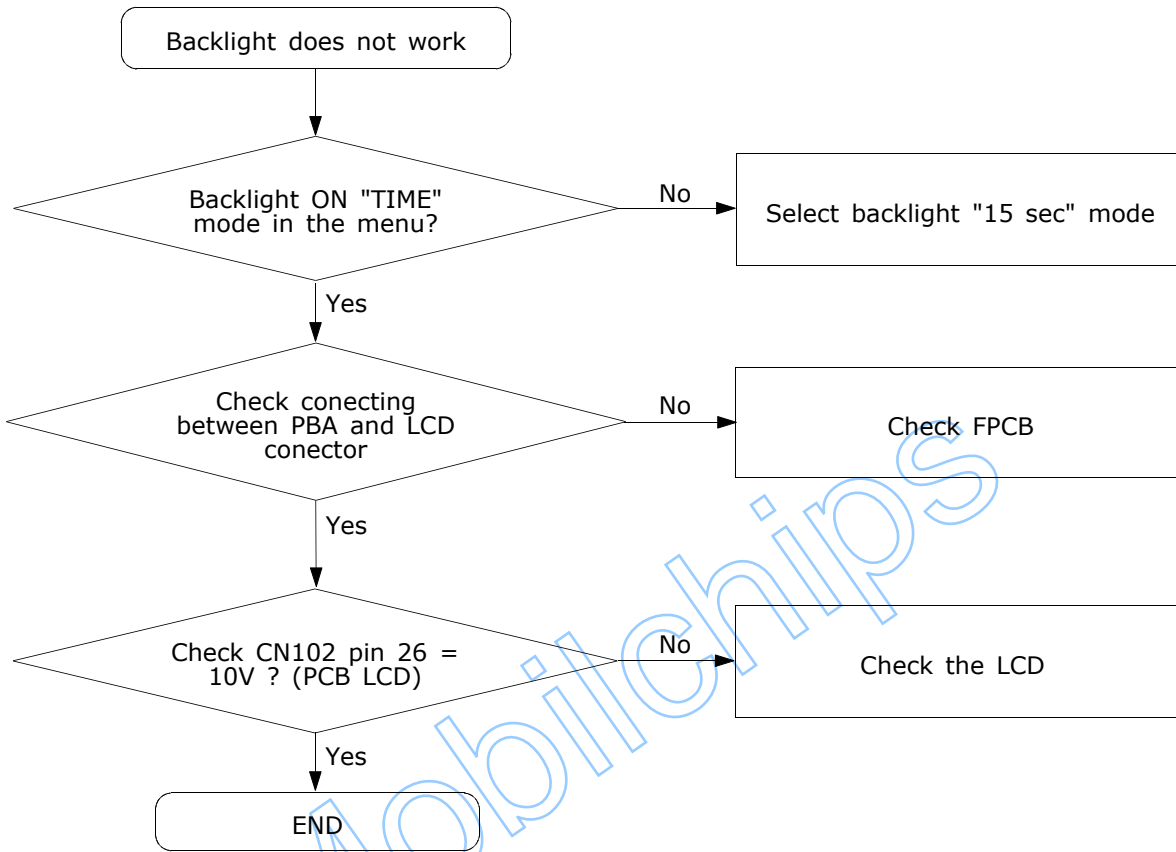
Backlight does not work

Backlight ON "TIME" mode in the menu?

No

Select backlight "15 sec" mode

Yes

Check conecting between PBA and LCD conector

No

Check FPCB

Yes

Check CN102 pin 26 = 10V ? (PCB LCD)

No

Check the LCD

Yes

END

Mobilchips